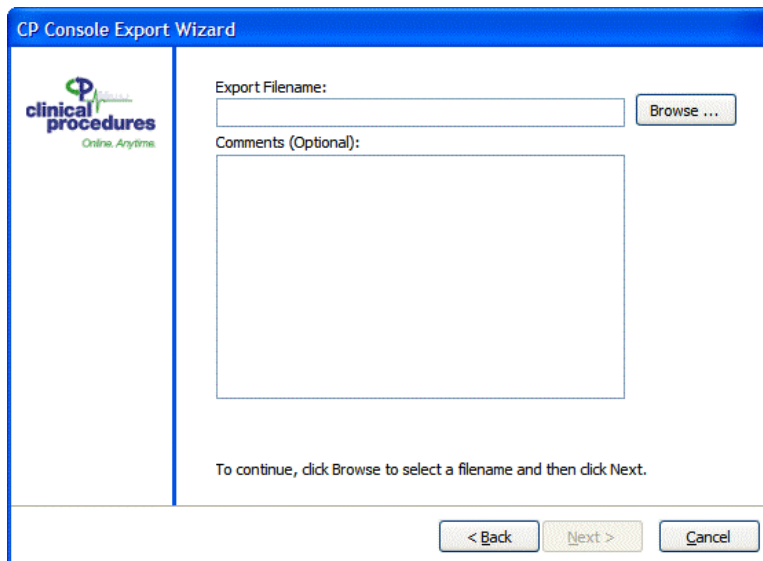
CP Console Export Wizard

CP clinical procedures
Online. Anytime.

Export Filename:

Browse ...

Comments (Optional):

To continue, click Browse to select a filename and then click Next.

< Back

Next >

Cancel